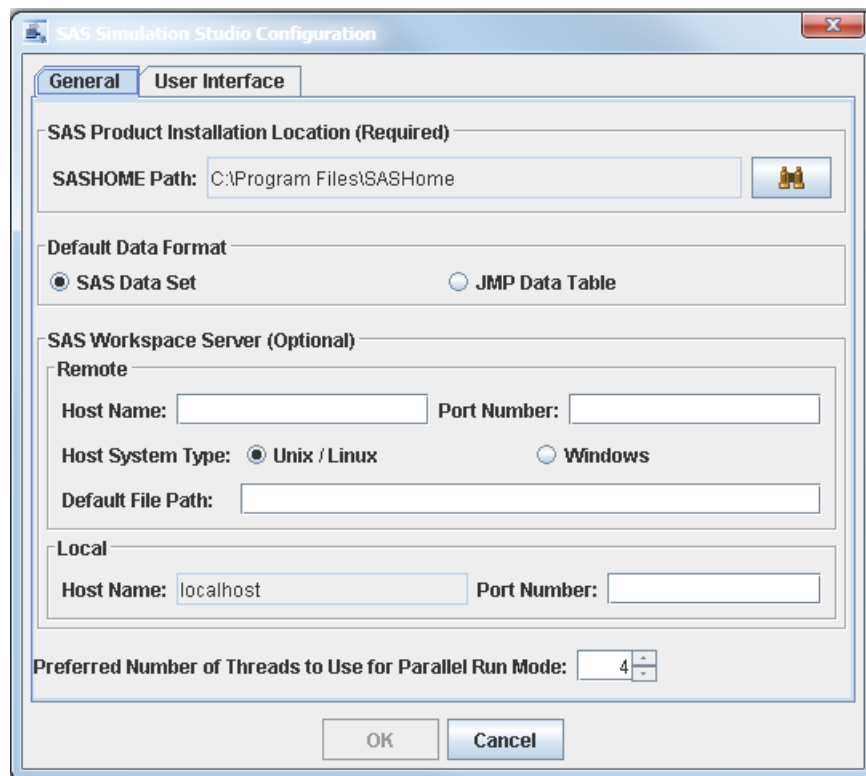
SAS Simulation Studio Configuration

General

User Interface

SAS Product Installation Location (Required)

SASHOME Path: C:\Program Files\SASHome

Default Data Format

SAS Data Set

JMP Data Table

SAS Workspace Server (Optional)

Remote

Host Name:

Port Number:

Host System Type: Unix / Linux

Windows

Default File Path:

Local

Host Name: localhost

Port Number:

Preferred Number of Threads to Use for Parallel Run Mode: 4

OK

Cancel